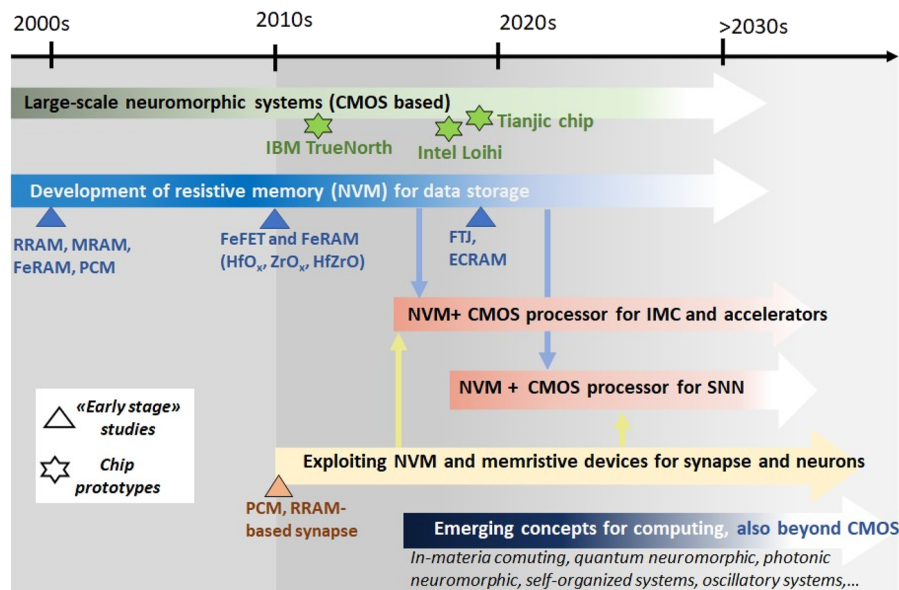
2000s
2010s
2020s
>2030s

Large-scale neuromorphic systems (CMOS based)
IBM TrueNorth
Intel Loihi
Tianjic chip

Development of resistive memory (NVM) for data storage
RRAM, MRAM, FeRAM, PCM
FeFET and FeRAM ($HfO_x$, $ZrO_x$, HfZrO)
FTJ, ECRAM

NVM+ CMOS processor for IMC and accelerators

NVM + CMOS processor for SNN

«Early stage» studies
Chip prototypes

Exploiting NVM and memristive devices for synapse and neurons
PCM, RRAM-based synapse

Emerging concepts for computing, also beyond CMOS
In-materia comuting, quantum neuromorphic, photonic neuromorphic, self-organized systems, oscillatory systems,...